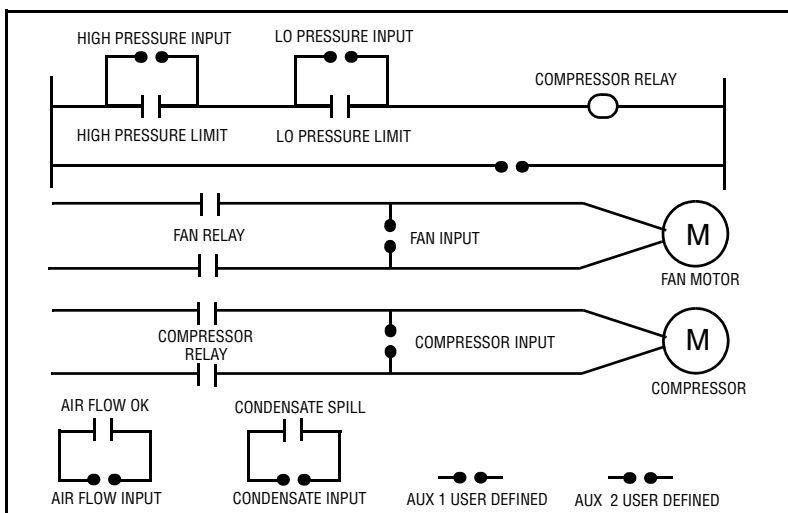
HIGH PRESSURE INPUT
LO PRESSURE INPUT
COMPRESSOR RELAY
HIGH PRESSURE LIMIT
LO PRESSURE LIMIT
FAN RELAY
FAN INPUT
M
FAN MOTOR
COMPRESSOR RELAY
COMPRESSOR INPUT
M
COMPRESSOR
AIR FLOW OK
CONDENSATE SPILL
AIR FLOW INPUT
CONDENSATE INPUT
AUX 1 USER DEFINED
AUX 2 USER DEFINED